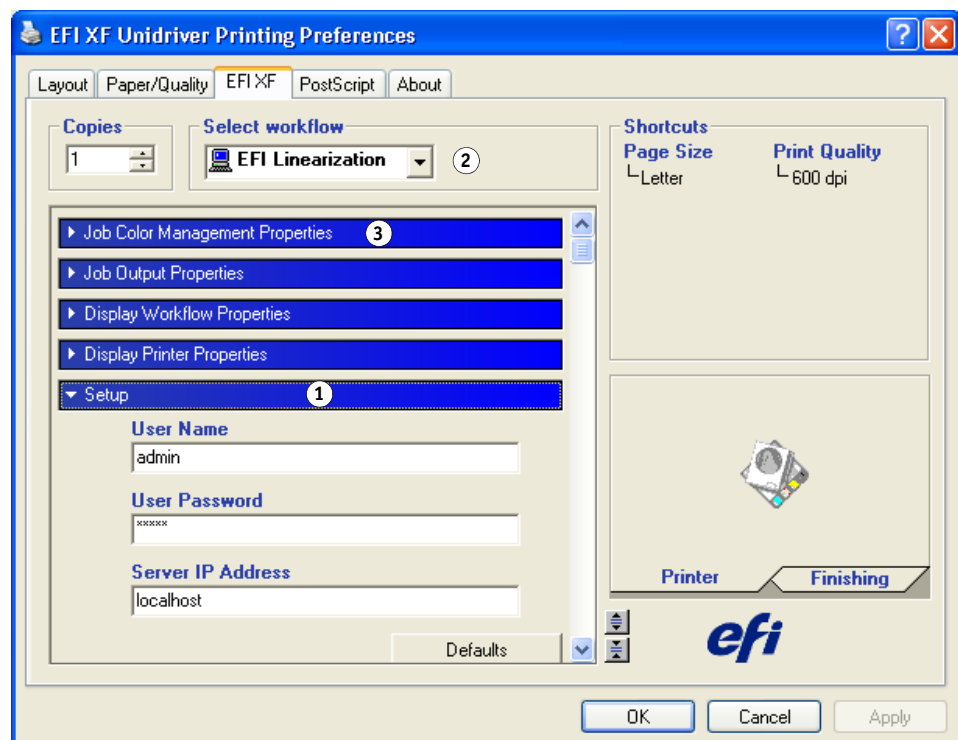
EFI XF Unidriver Printing Preferences

Layout | Paper/Quality | EFI XF | PostScript | About

Copies
1

Select workflow
EFI Linearization
2

Shortcuts
Page Size
└Letter
Print Quality
└600 dpi

Job Color Management Properties
3
Job Output Properties
Display Workflow Properties
Display Printer Properties
Setup
1

User Name
admin

User Password
*****

Server IP Address
localhost

Defaults

Printer
Finishing

efi

OK
Cancel
Apply